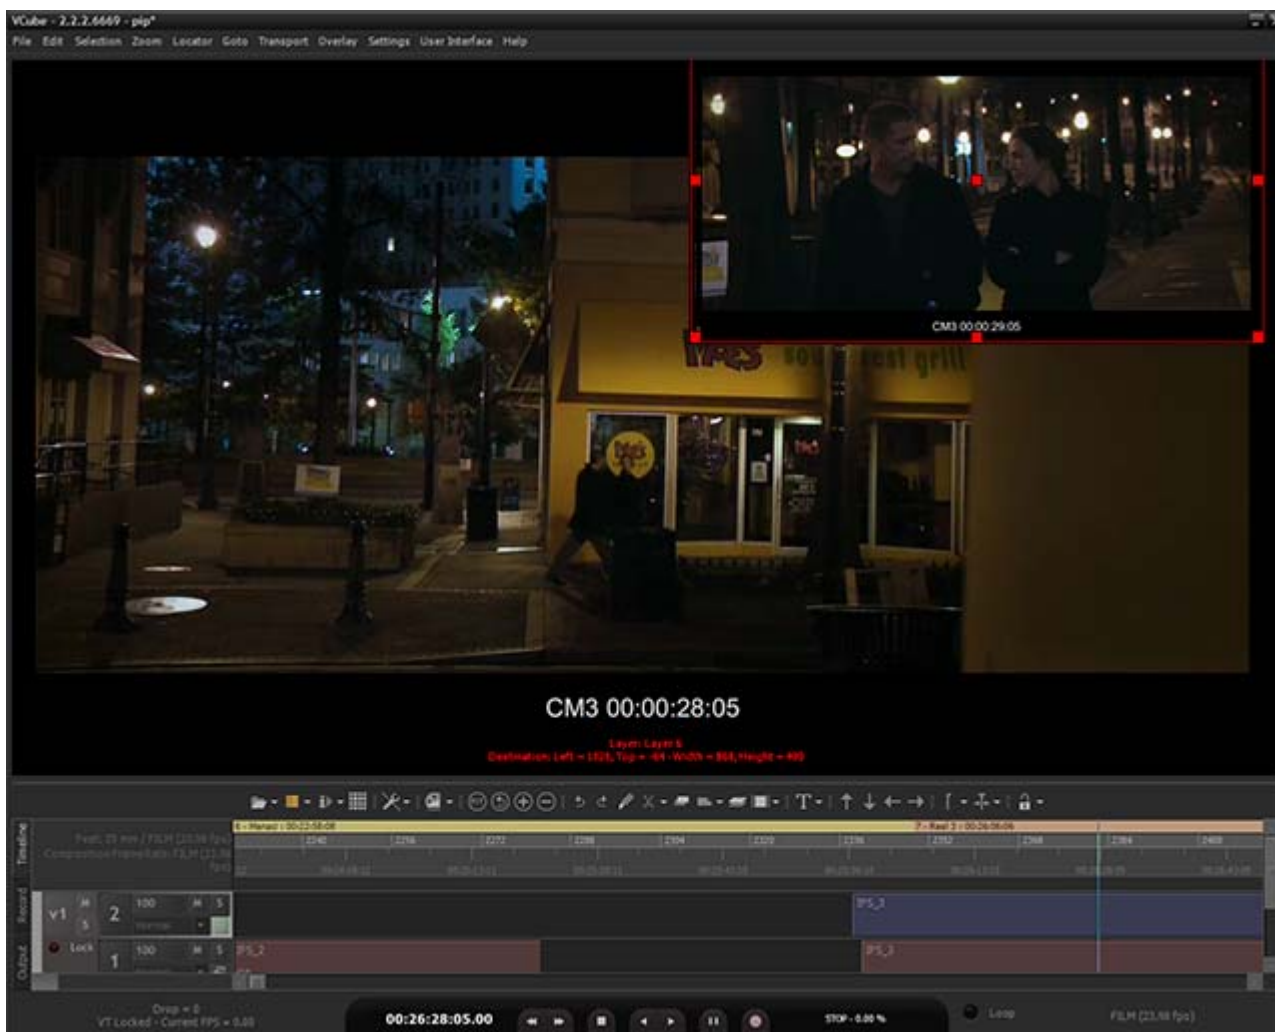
VCube - 2.2.2.6669 - pip*

File Edit Selection Zoom Locator Goto Transport Overlay Settings User Interface Help

CM3 00:00:29:05

CM3 00:00:28:05

Layer: Layer 6
Destination: Left = 1026, Top = -64, Width = 868, Height = 490

Timeline
Record
Output

6 - Manazi / 00:22:58:08
7 - Reel 3 / 00:26:06:06

Feet: 35 mm / FILM (23.98 fps)
Composition Frame Rate: FILM (23.98 fps)

2240 2256 2272 2288 2304 2320 2336 2352 2368 2384 2400

V1 M S 2 100 M S Normal
Lock 1 100 M S

IFS_3
IFS_2
IFS_3

Drop = 0
VT Locked - Current FPS = 0.00

00:26:28:05.00

STOP - 0.00 %

Loop

FILM (23.98 fps)